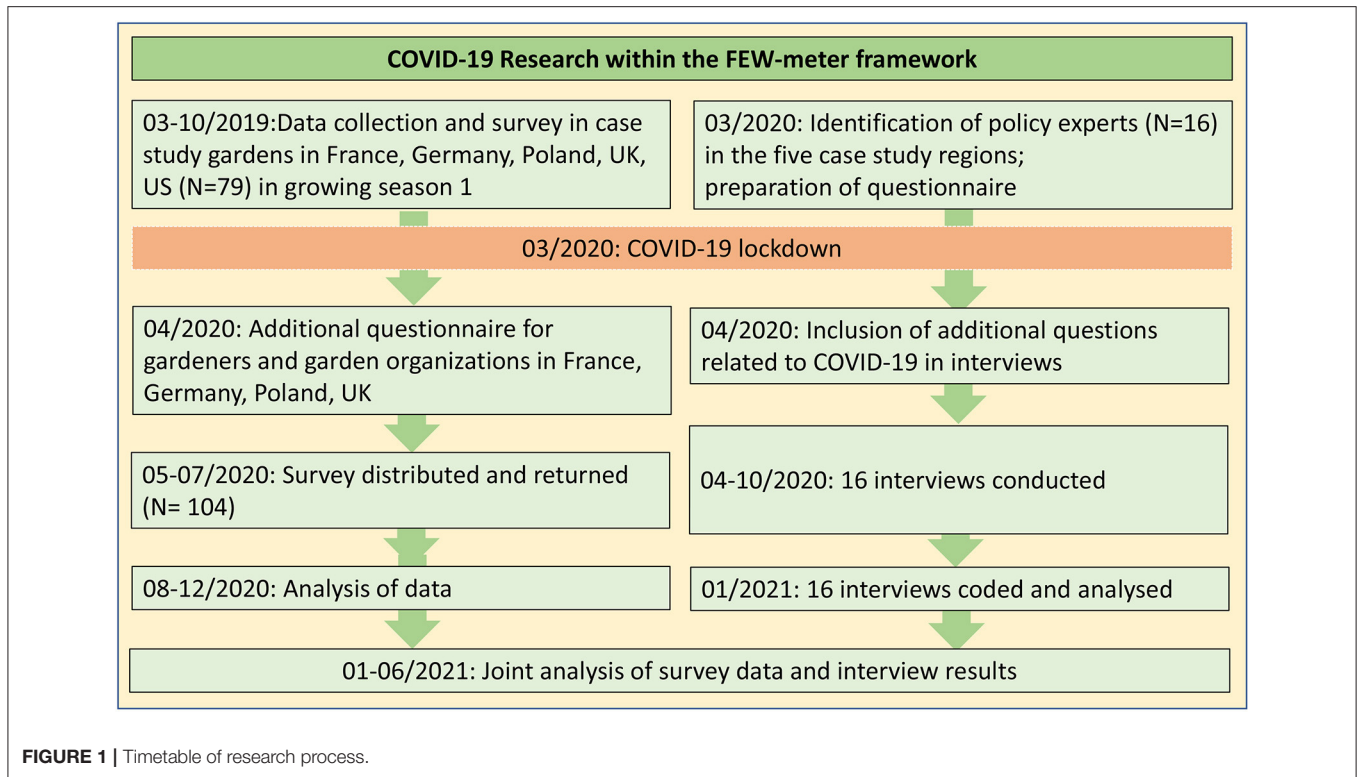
COVID-19 Research within the FEW-meter framework

03-10/2019:Data collection and survey in case study gardens in France, Germany, Poland, UK, US (N=79) in growing season 1

03/2020: Identification of policy experts (N=16) in the five case study regions; preparation of questionnaire

03/2020: COVID-19 lockdown

04/2020: Additional questionnaire for gardeners and garden organizations in France, Germany, Poland, UK

04/2020: Inclusion of additional questions related to COVID-19 in interviews

05-07/2020: Survey distributed and returned (N= 104)

04-10/2020: 16 interviews conducted

08-12/2020: Analysis of data

01/2021: 16 interviews coded and analysed

01-06/2021: Joint analysis of survey data and interview results

FIGURE 1 | Timetable of research process.